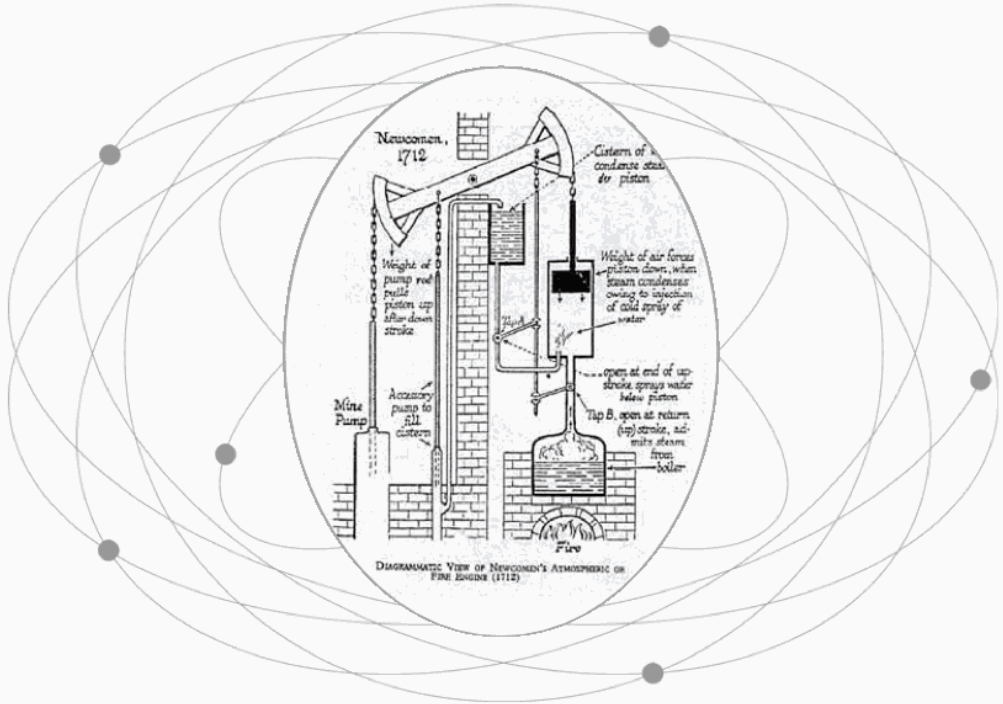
Newcomen, 1712

Cistern of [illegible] condense stea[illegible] der piston

Weight of pump rod pulls piston up after down stroke

Weight of air forces piston down, when steam condenses owing to injection of cold spray of water

Tap A

open at end of upstroke sprays water below piston

Mine Pump

Accessory pump to fill cistern

Tap B, open at return (up) stroke, admits steam from boiler

Fire

DIAGRAMMATIC VIEW OF NEWCOMEN'S ATMOSPHERIC OR FIRE ENGINE (1712)